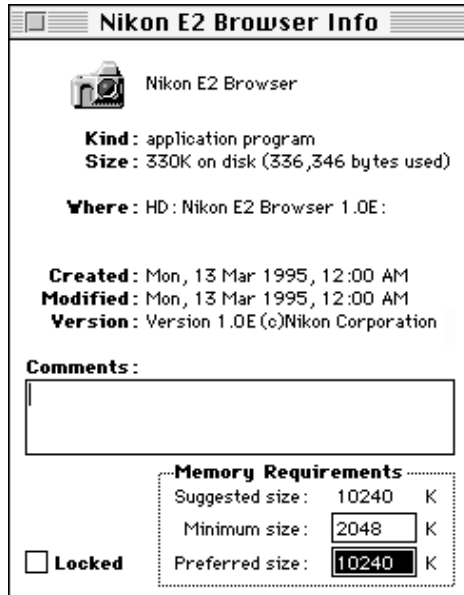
Nikon E2 Browser Info

Nikon E2 Browser

Kind: application program
Size: 330K on disk (336,346 bytes used)

Where: HD: Nikon E2 Browser 1.0E:

Created: Mon, 13 Mar 1995, 12:00 AM
Modified: Mon, 13 Mar 1995, 12:00 AM
Version: Version 1.0E (c)Nikon Corporation

Comments:

Memory Requirements
Suggested size: 10240 K
Minimum size: 2048 K
Preferred size: 10240 K

Locked